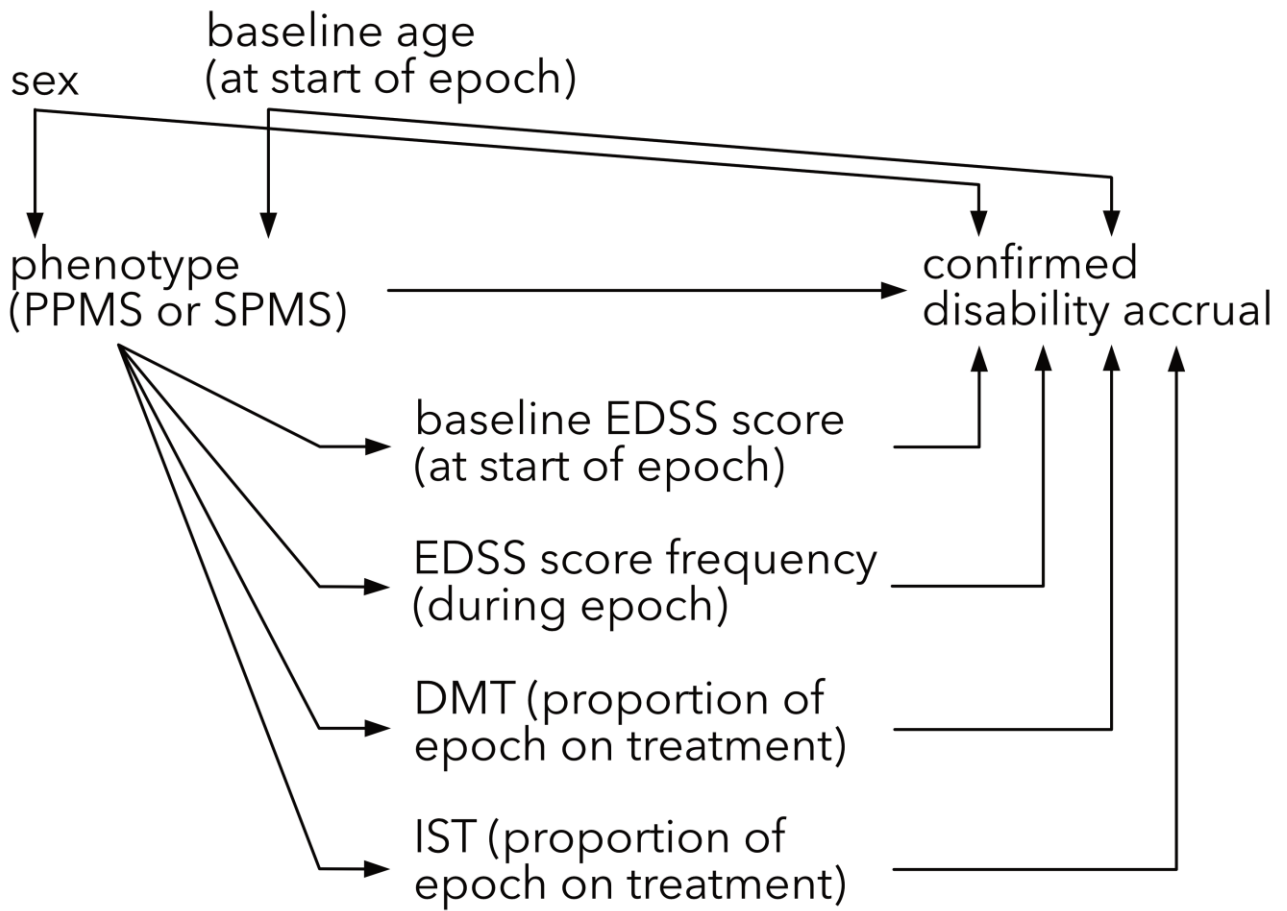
baseline age
(at start of epoch)

sex

phenotype
(PPMS or SPMS)

confirmed
disability accrual

baseline EDSS score
(at start of epoch)

EDSS score frequency
(during epoch)

DMT (proportion of
epoch on treatment)

IST (proportion of
epoch on treatment)